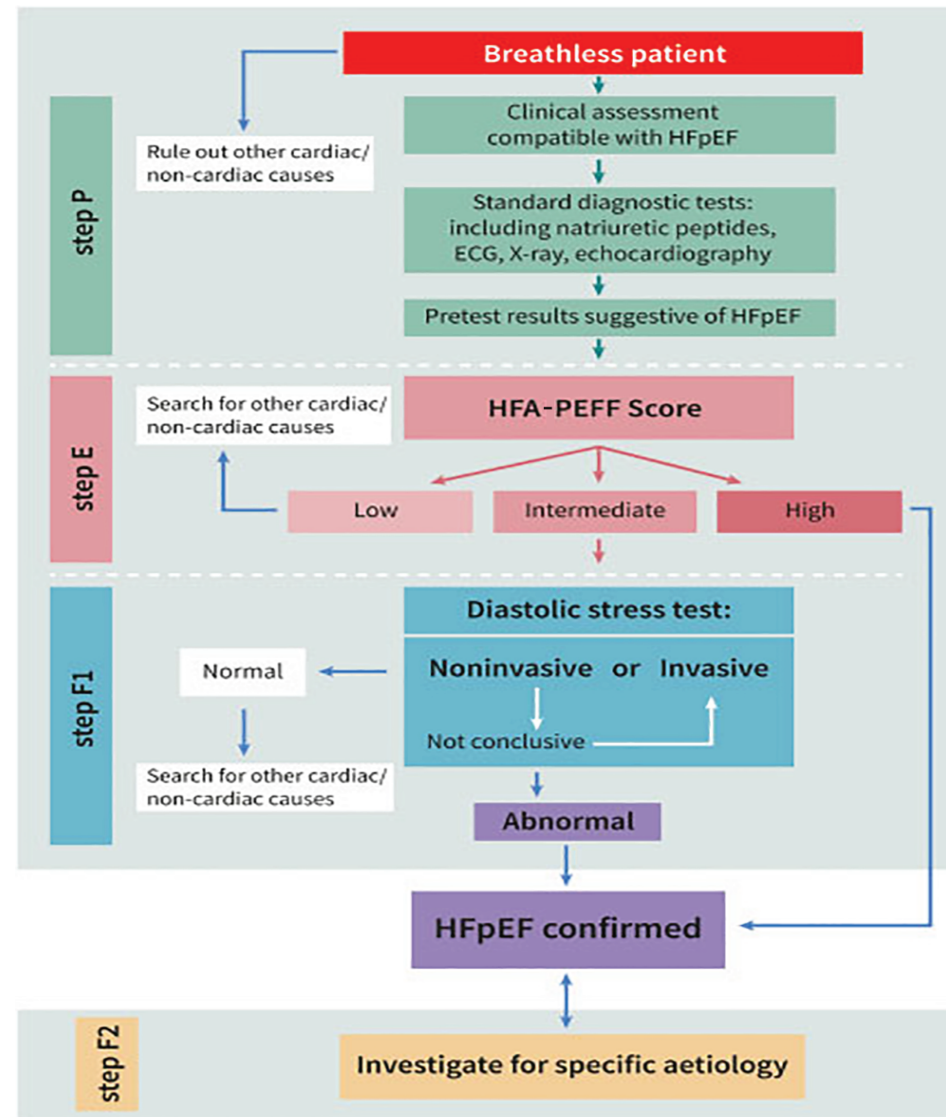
Breathless patient

step P

Rule out other cardiac/ non-cardiac causes

Clinical assessment compatible with HFpEF

Standard diagnostic tests: including natriuretic peptides, ECG, X-ray, echocardiography

Pretest results suggestive of HFpEF

step E

Search for other cardiac/ non-cardiac causes

HFA-PEFF Score

Low

Intermediate

High

step F1

Diastolic stress test:

Noninvasive or Invasive

Not conclusive

Normal

Search for other cardiac/ non-cardiac causes

Abnormal

HFpEF confirmed

step F2

Investigate for specific aetiology